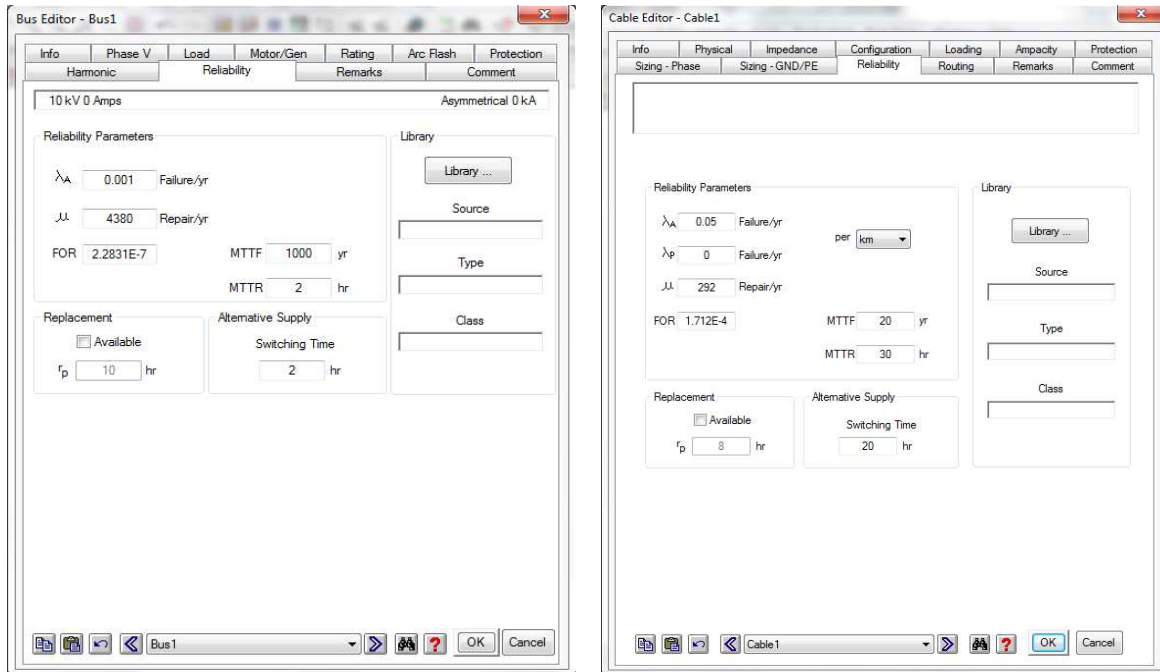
Bus Editor - Bus1

Info | Phase V | Load | Motor/Gen | Rating | Arc Flash | Protection
Harmonic | Reliability | Remarks | Comment

10 kV 0 Amps
Asymmetrical 0 kA

Reliability Parameters

$\lambda_A$ 0.001 Failure/yr

$\mu$ 4380 Repair/yr

FOR 2.2831E-7
MTTF 1000 yr
MTTR 2 hr

Library
Library ...
Source
Type
Class

Replacement
Available
$r_p$ 10 hr

Alternative Supply
Switching Time
2 hr

Bus1
OK
Cancel

Cable Editor - Cable1

Info | Physical | Impedance | Configuration | Loading | Ampacity | Protection
Sizing - Phase | Sizing - GND/PE | Reliability | Routing | Remarks | Comment

Reliability Parameters

$\lambda_A$ 0.05 Failure/yr

$\lambda_P$ 0 Failure/yr

per km

$\mu$ 292 Repair/yr

FOR 1.712E-4
MTTF 20 yr
MTTR 30 hr

Library
Library ...
Source
Type
Class

Replacement
Available
$r_p$ 8 hr

Alternative Supply
Switching Time
20 hr

Cable1
OK
Cancel